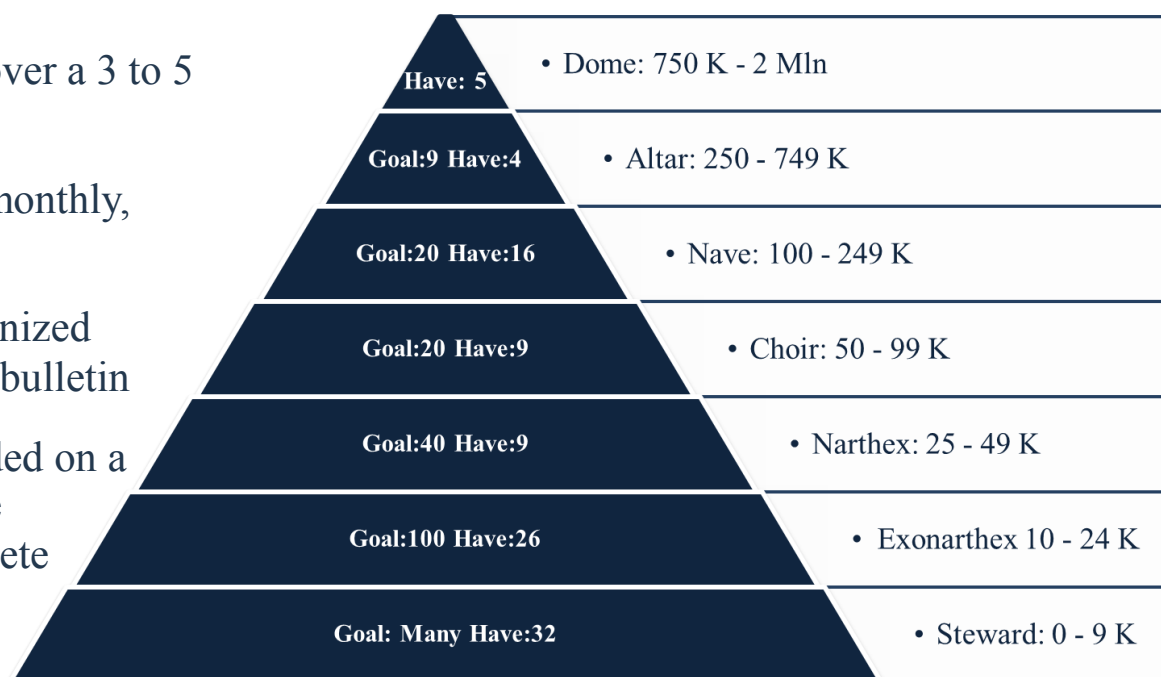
over a 3 to 5

nonthly,

nized
bulletin

led on a

ete

Have: 5

• Dome: 750 K - 2 Mln

Goal:9 Have:4

• Altar: 250 - 749 K

Goal:20 Have:16

• Nave: 100 - 249 K

Goal:20 Have:9

• Choir: 50 - 99 K

Goal:40 Have:9

• Narthex: 25 - 49 K

Goal:100 Have:26

• Exonarthex 10 - 24 K

Goal: Many Have:32

• Steward: 0 - 9 K